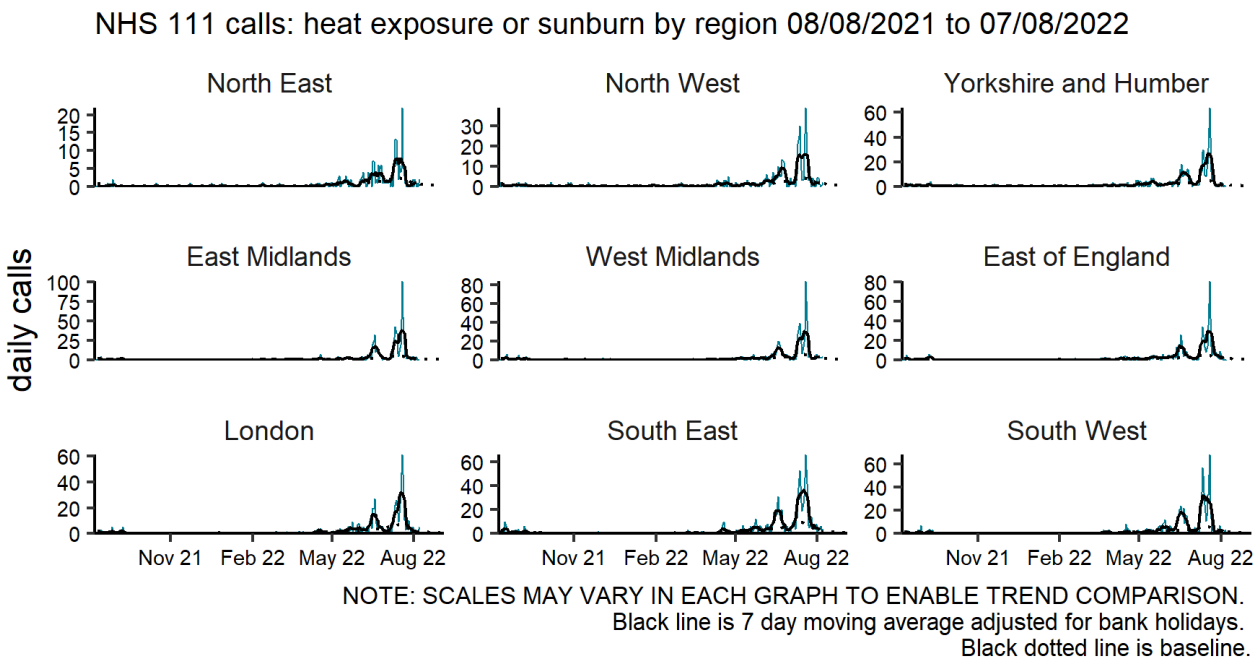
NHS 111 calls: heat exposure or sunburn by region 08/08/2021 to 07/08/2022

daily calls

North East
20
15
10
5
0

North West
30
20
10
0

Yorkshire and Humber
60
40
20
0

East Midlands
100
75
50
25
0

West Midlands
80
60
40
20
0

East of England
80
60
40
20
0

London
60
40
20
0
Nov 21
Feb 22
May 22
Aug 22

South East
60
40
20
0
Nov 21
Feb 22
May 22
Aug 22

South West
60
40
20
0
Nov 21
Feb 22
May 22
Aug 22

NOTE: SCALES MAY VARY IN EACH GRAPH TO ENABLE TREND COMPARISON.
Black line is 7 day moving average adjusted for bank holidays.
Black dotted line is baseline.